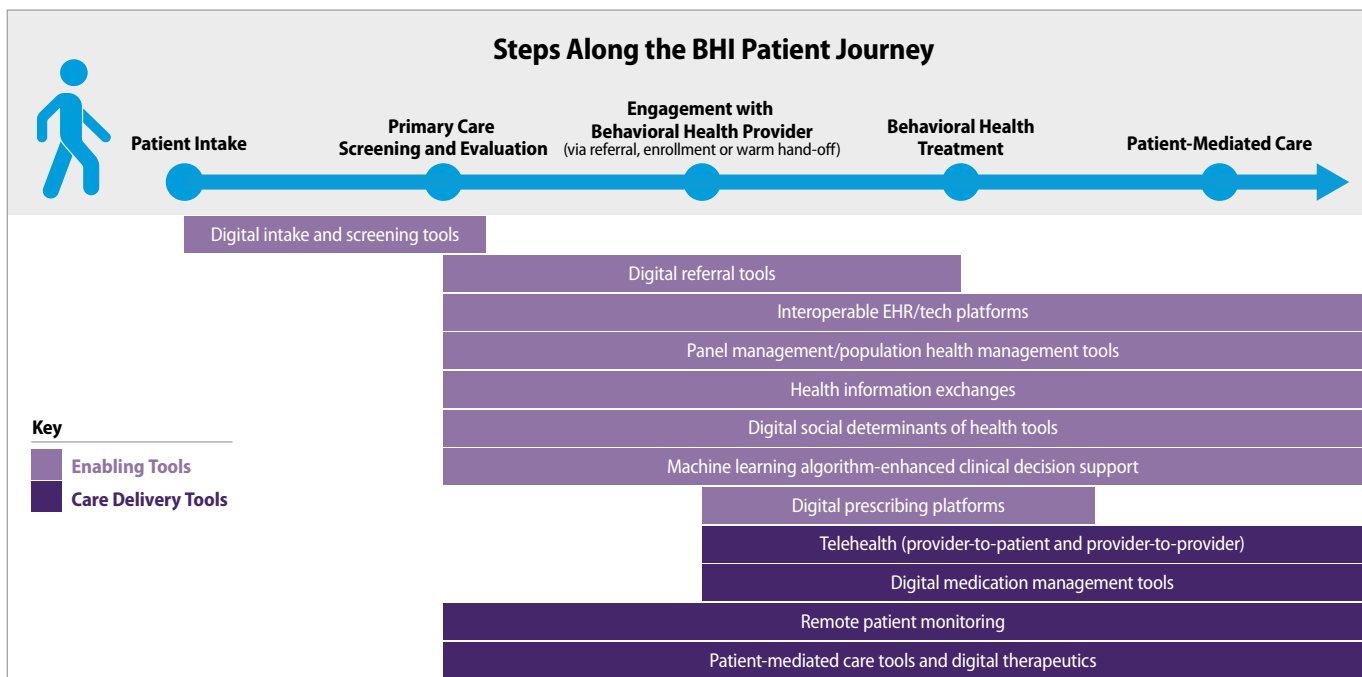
Steps Along the BHI Patient Journey

Patient Intake

Primary Care Screening and Evaluation

Engagement with Behavioral Health Provider (via referral, enrollment or warm hand-off)

Behavioral Health Treatment

Patient-Mediated Care

Digital intake and screening tools

Digital referral tools

Interoperable EHR/tech platforms

Panel management/population health management tools

Health information exchanges

Digital social determinants of health tools

Machine learning algorithm-enhanced clinical decision support

Digital prescribing platforms

Telehealth (provider-to-patient and provider-to-provider)

Digital medication management tools

Remote patient monitoring

Patient-mediated care tools and digital therapeutics

Key

Enabling Tools

Care Delivery Tools